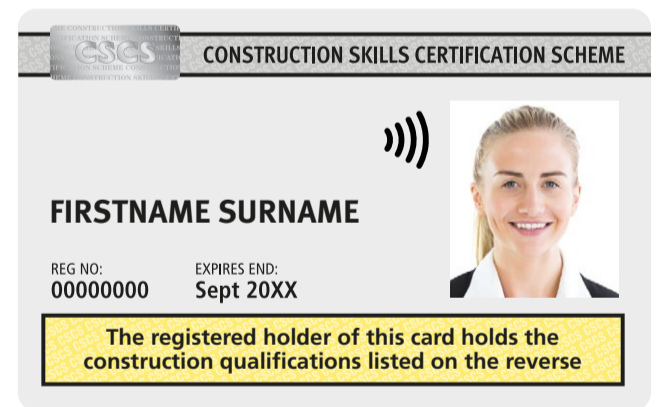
CSCS

CONSTRUCTION SKILLS CERTIFICATION SCHEME

FIRSTNAME SURNAME

REG NO:
00000000

EXPIRES END:
Sept 20XX

The registered holder of this card holds the construction qualifications listed on the reverse